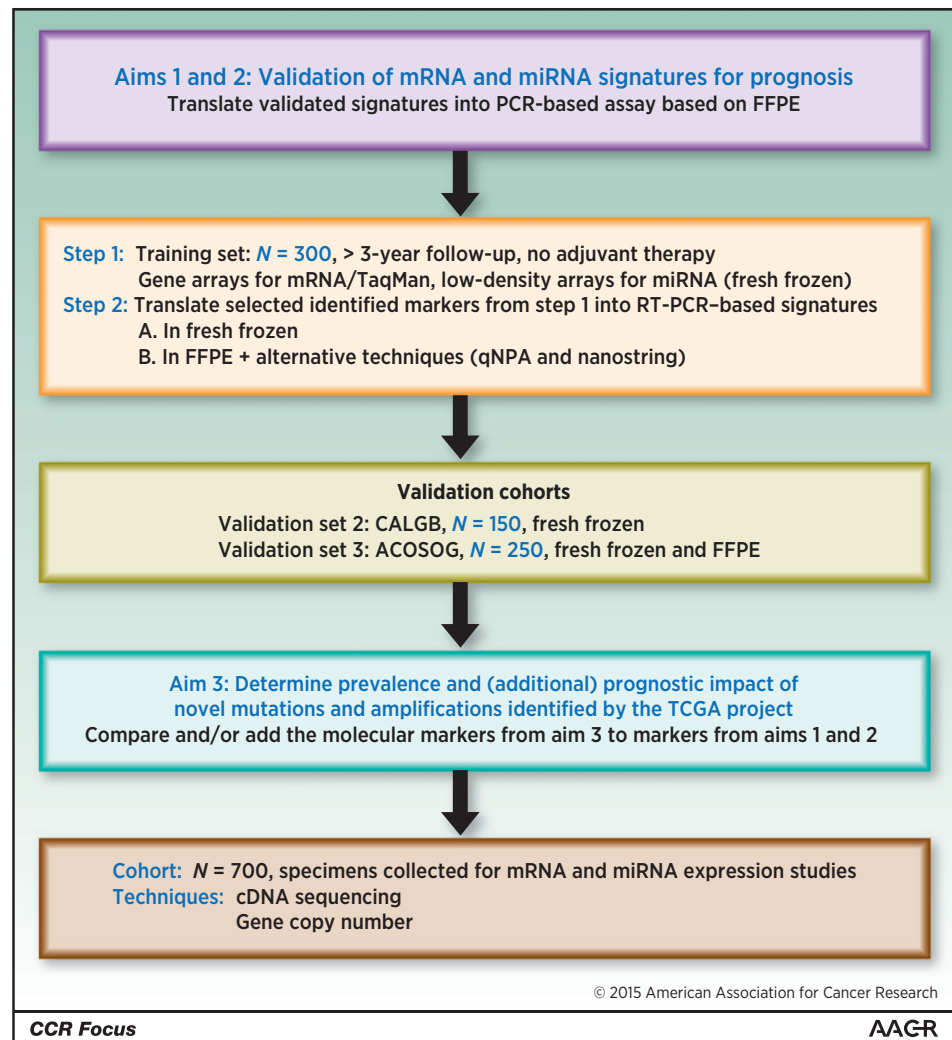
Aims 1 and 2: Validation of mRNA and miRNA signatures for prognosis
Translate validated signatures into PCR-based assay based on FFPE

Step 1: Training set: $N$ = 300, > 3-year follow-up, no adjuvant therapy
Gene arrays for mRNA/TaqMan, low-density arrays for miRNA (fresh frozen)
Step 2: Translate selected identified markers from step 1 into RT-PCR–based signatures
A. In fresh frozen
B. In FFPE + alternative techniques (qNPA and nanostring)

Validation cohorts
Validation set 2: CALGB, $N$ = 150, fresh frozen
Validation set 3: ACOSOG, $N$ = 250, fresh frozen and FFPE

Aim 3: Determine prevalence and (additional) prognostic impact of novel mutations and amplifications identified by the TCGA project
Compare and/or add the molecular markers from aim 3 to markers from aims 1 and 2

Cohort: $N$ = 700, specimens collected for mRNA and miRNA expression studies
Techniques: cDNA sequencing
Gene copy number

© 2015 American Association for Cancer Research

CCR Focus

AACR